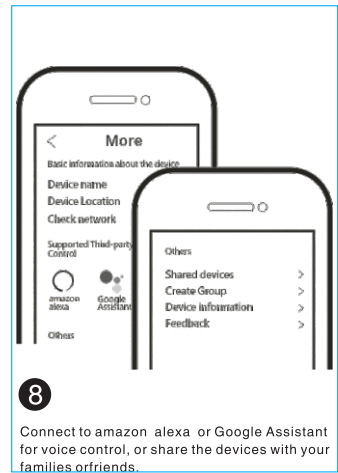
<
More
Basic information about the device
Device name
Device Location
Check network
Supported Third-party Control
amazon alexa
Google Assistant
Others

Others
Shared devices >
Create Group >
Device information >
Feedback >

8

Connect to amazon alexa or Google Assistant for voice control, or share the devices with your families orfriends.